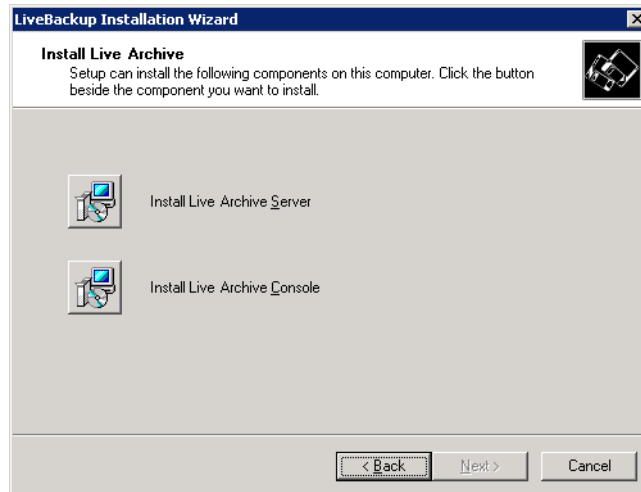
LiveBackup Installation Wizard

Install Live Archive
Setup can install the following components on this computer. Click the button beside the component you want to install.

Install Live Archive Server

Install Live Archive Console

< Back
Next >
Cancel